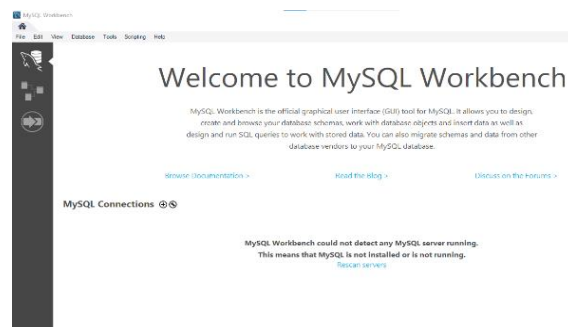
MySQL Workbench

File Edit View Database Tools Scripting Help

Welcome to MySQL Workbench

MySQL Workbench is the official graphical user interface (GUI) tool for MySQL. It allows you to design, create and browse your database schemas, work with database objects and insert data as well as design and run SQL queries to work with stored data. You can also migrate schemas and data from other database vendors to your MySQL database.

Browse Documentation >

Read the Blog >

Discuss on the Forums >

MySQL Connections ⊕⊗

MySQL Workbench could not detect any MySQL server running.
This means that MySQL is not installed or is not running.
Rescan servers